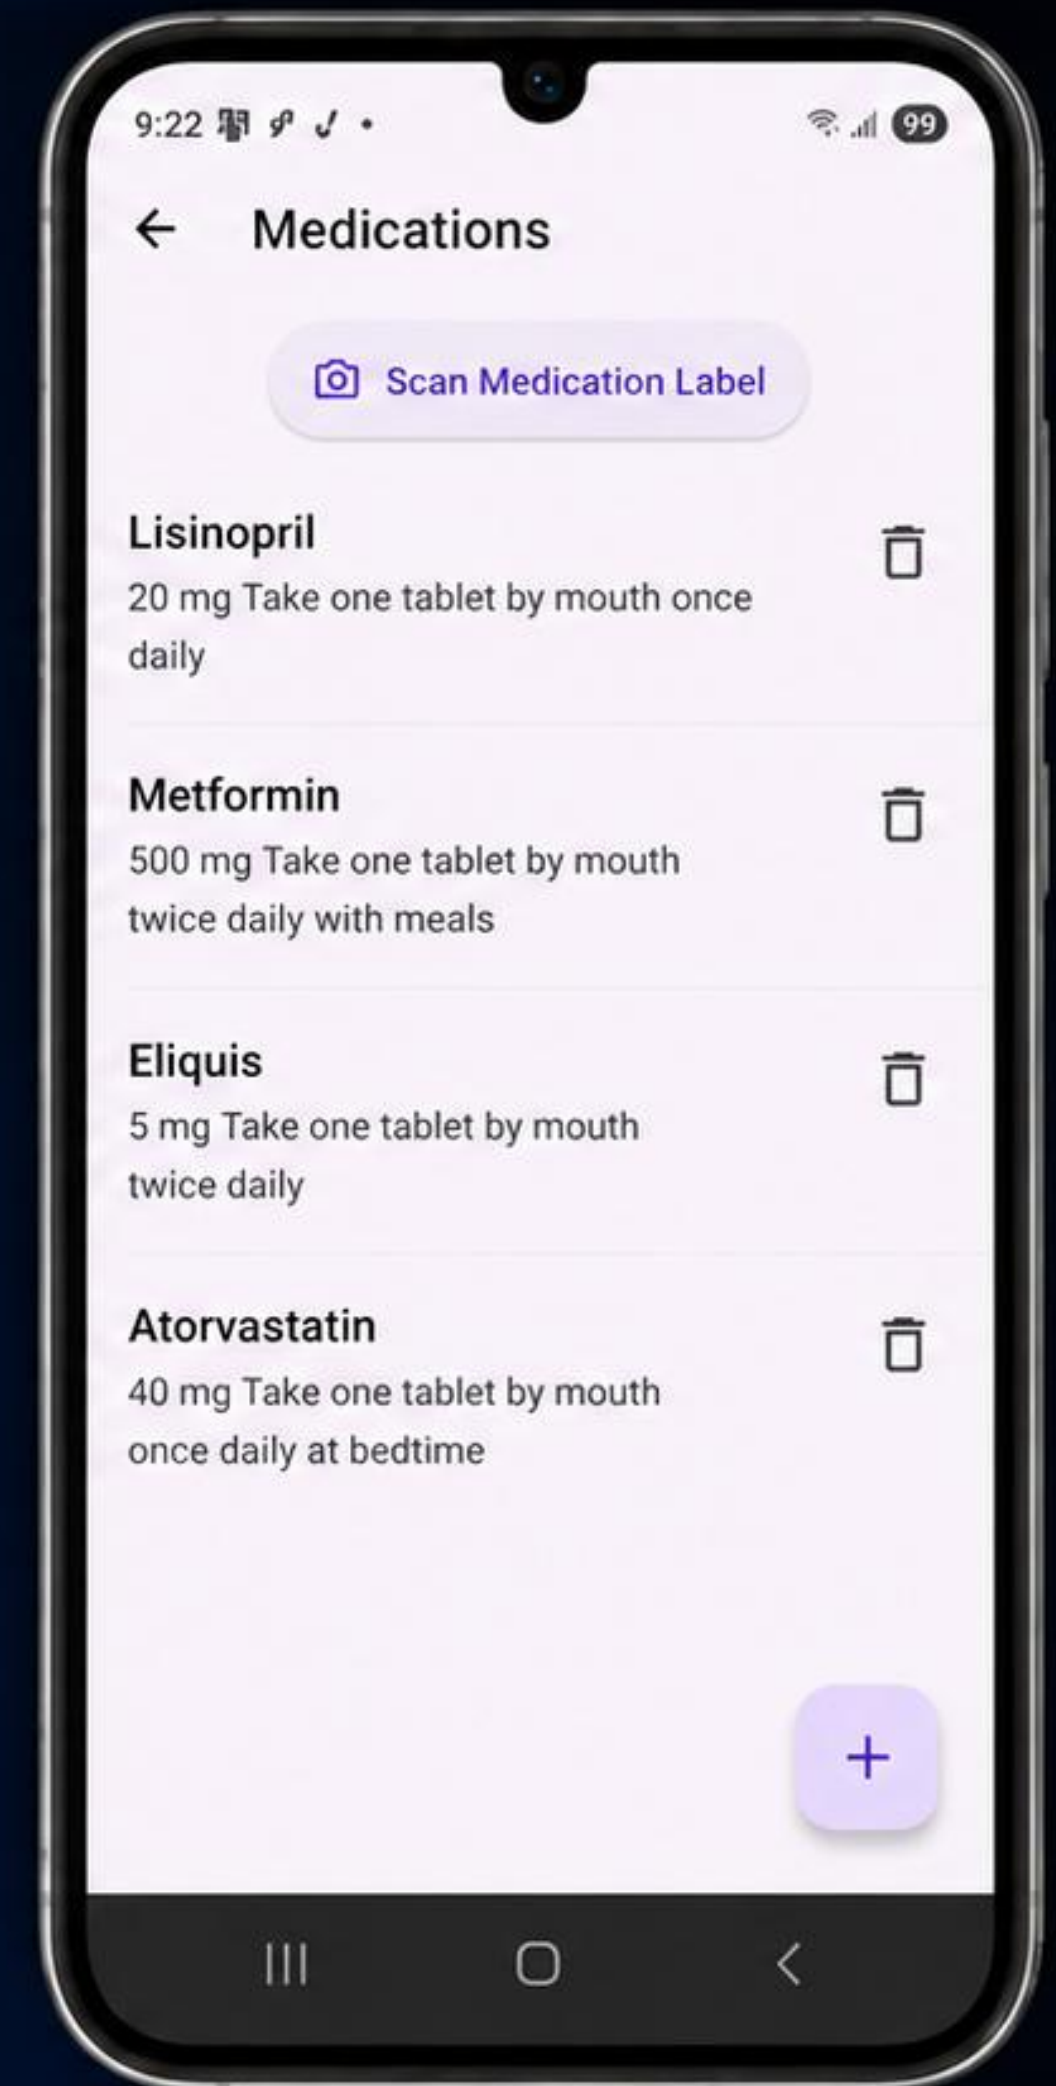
9:22

99

Medications

Scan Medication Label

Lisinopril
20 mg Take one tablet by mouth once daily

Metformin
500 mg Take one tablet by mouth twice daily with meals

Eliquis
5 mg Take one tablet by mouth twice daily

Atorvastatin
40 mg Take one tablet by mouth once daily at bedtime

+